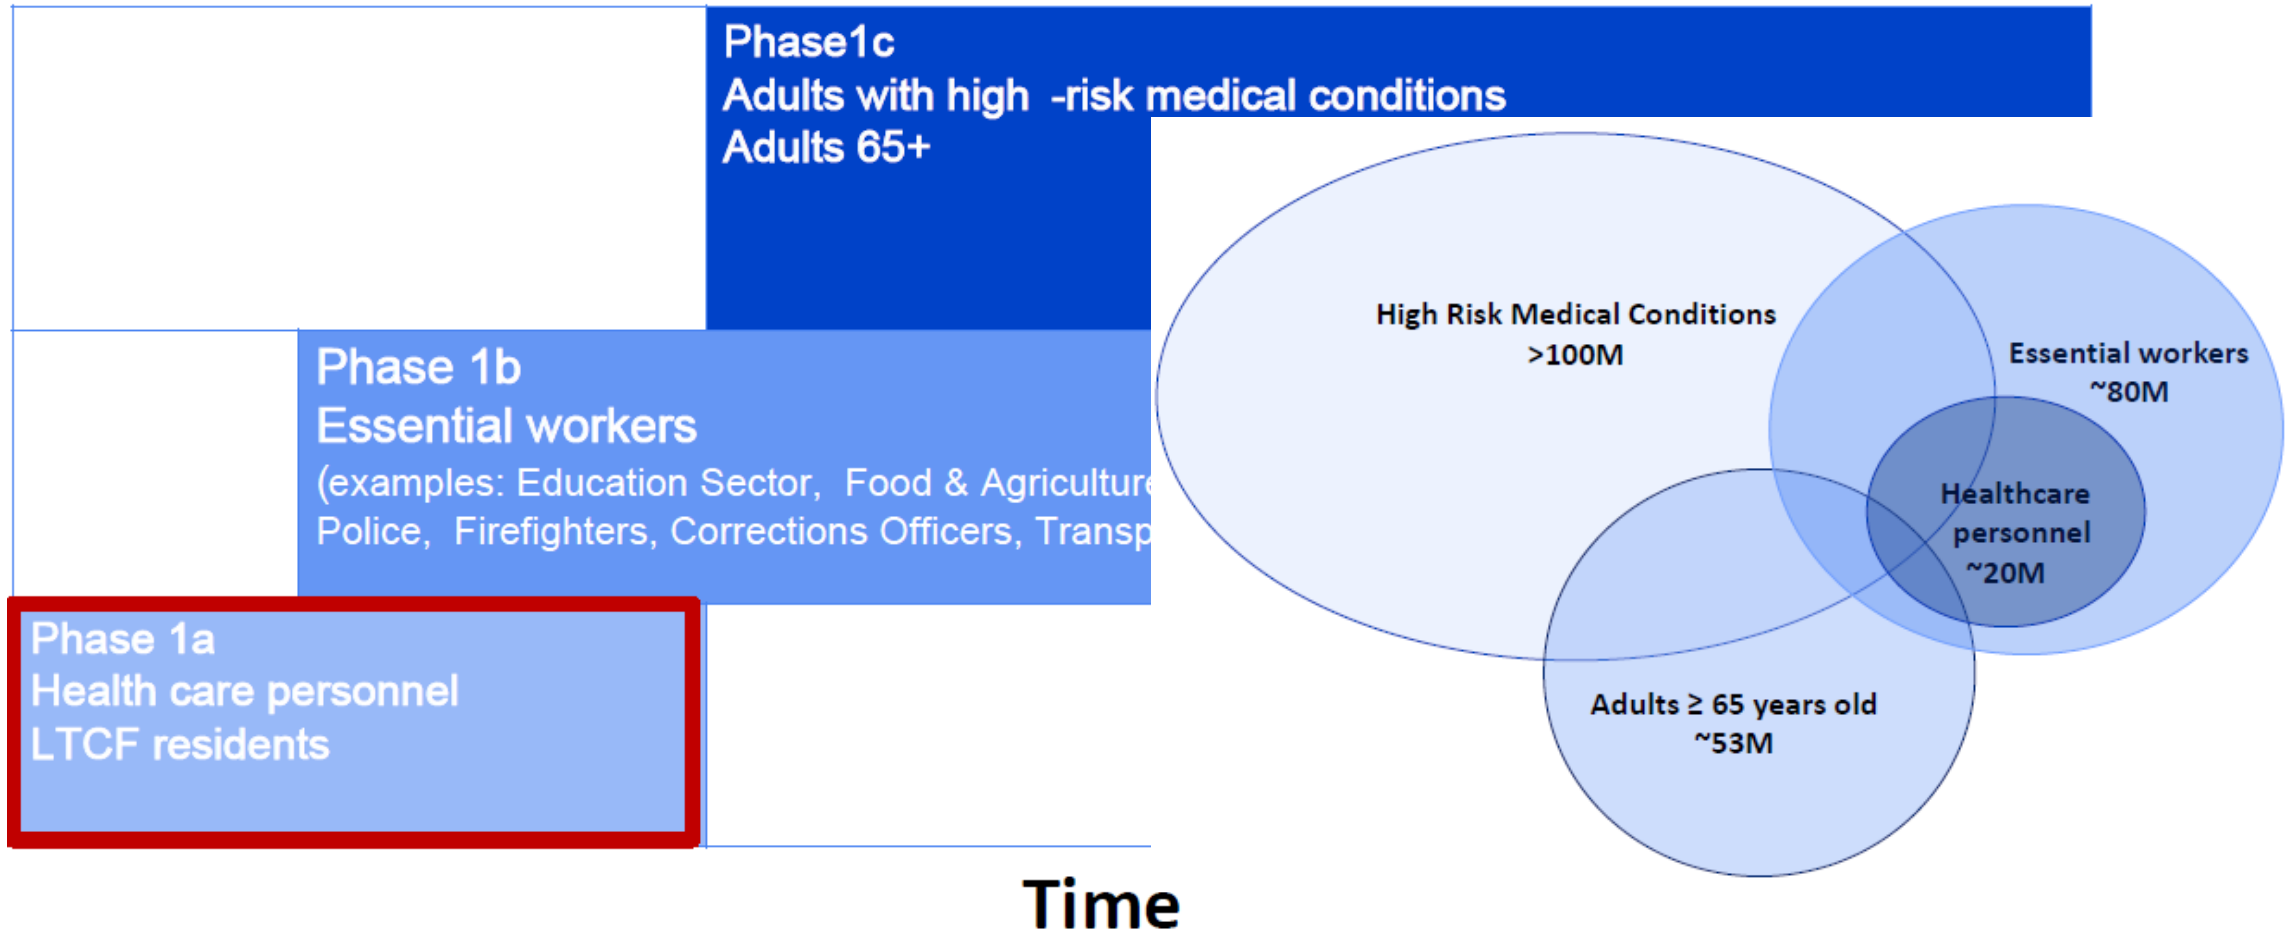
Phase1c
Adults with high -risk medical conditions
Adults 65+

Phase 1b
Essential workers
(examples: Education Sector, Food & Agricultur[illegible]
Police, Firefighters, Corrections Officers, Transp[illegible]

Phase 1a
Health care personnel
LTCF residents

High Risk Medical Conditions
>100M

Essential workers
~80M

Healthcare
personnel
~20M

Adults ≥ 65 years old
~53M

Time